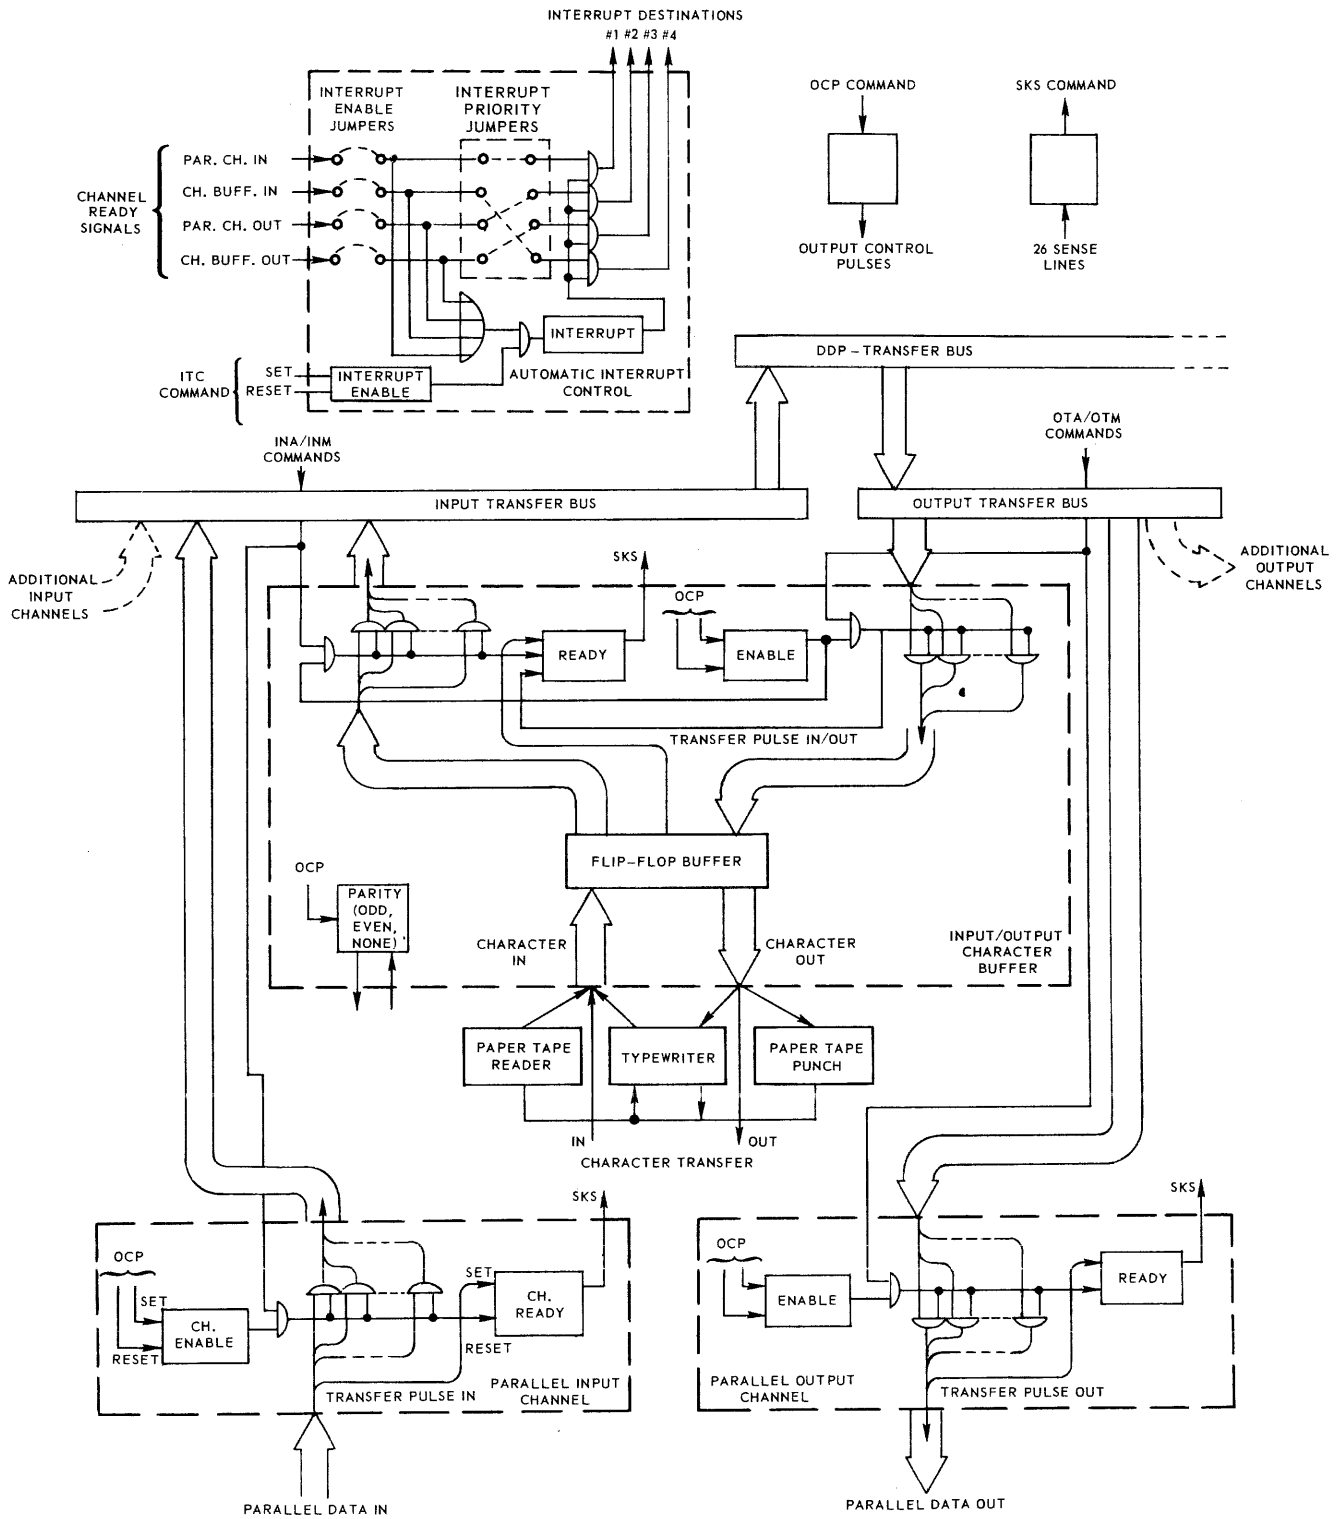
INTERRUPT DESTINATIONS
#1 #2 #3 #4

INTERRUPT ENABLE JUMPERS

INTERRUPT PRIORITY JUMPERS

CHANNEL READY SIGNALS

PAR. CH. IN
CH. BUFF. IN
PAR. CH. OUT
CH. BUFF. OUT

INTERRUPT

ITC COMMAND
SET
RESET
INTERRUPT ENABLE

AUTOMATIC INTERRUPT CONTROL

OCP COMMAND
OUTPUT CONTROL PULSES

SKS COMMAND
26 SENSE LINES

DDP – TRANSFER BUS

INA/INM COMMANDS

OTA/OTM COMMANDS

INPUT TRANSFER BUS

OUTPUT TRANSFER BUS

ADDITIONAL INPUT CHANNELS

ADDITIONAL OUTPUT CHANNELS

SKS

OCP

READY

ENABLE

TRANSFER PULSE IN/OUT

FLIP–FLOP BUFFER

OCP

PARITY (ODD, EVEN, NONE)

CHARACTER IN

CHARACTER OUT

INPUT/OUTPUT CHARACTER BUFFER

PAPER TAPE READER

TYPEWRITER

PAPER TAPE PUNCH

IN

OUT

CHARACTER TRANSFER

SKS

OCP

SET

RESET

CH. ENABLE

SET

CH. READY

RESET

TRANSFER PULSE IN

PARALLEL INPUT CHANNEL

PARALLEL DATA IN

SKS

OCP

ENABLE

READY

PARALLEL OUTPUT CHANNEL

TRANSFER PULSE OUT

PARALLEL DATA OUT